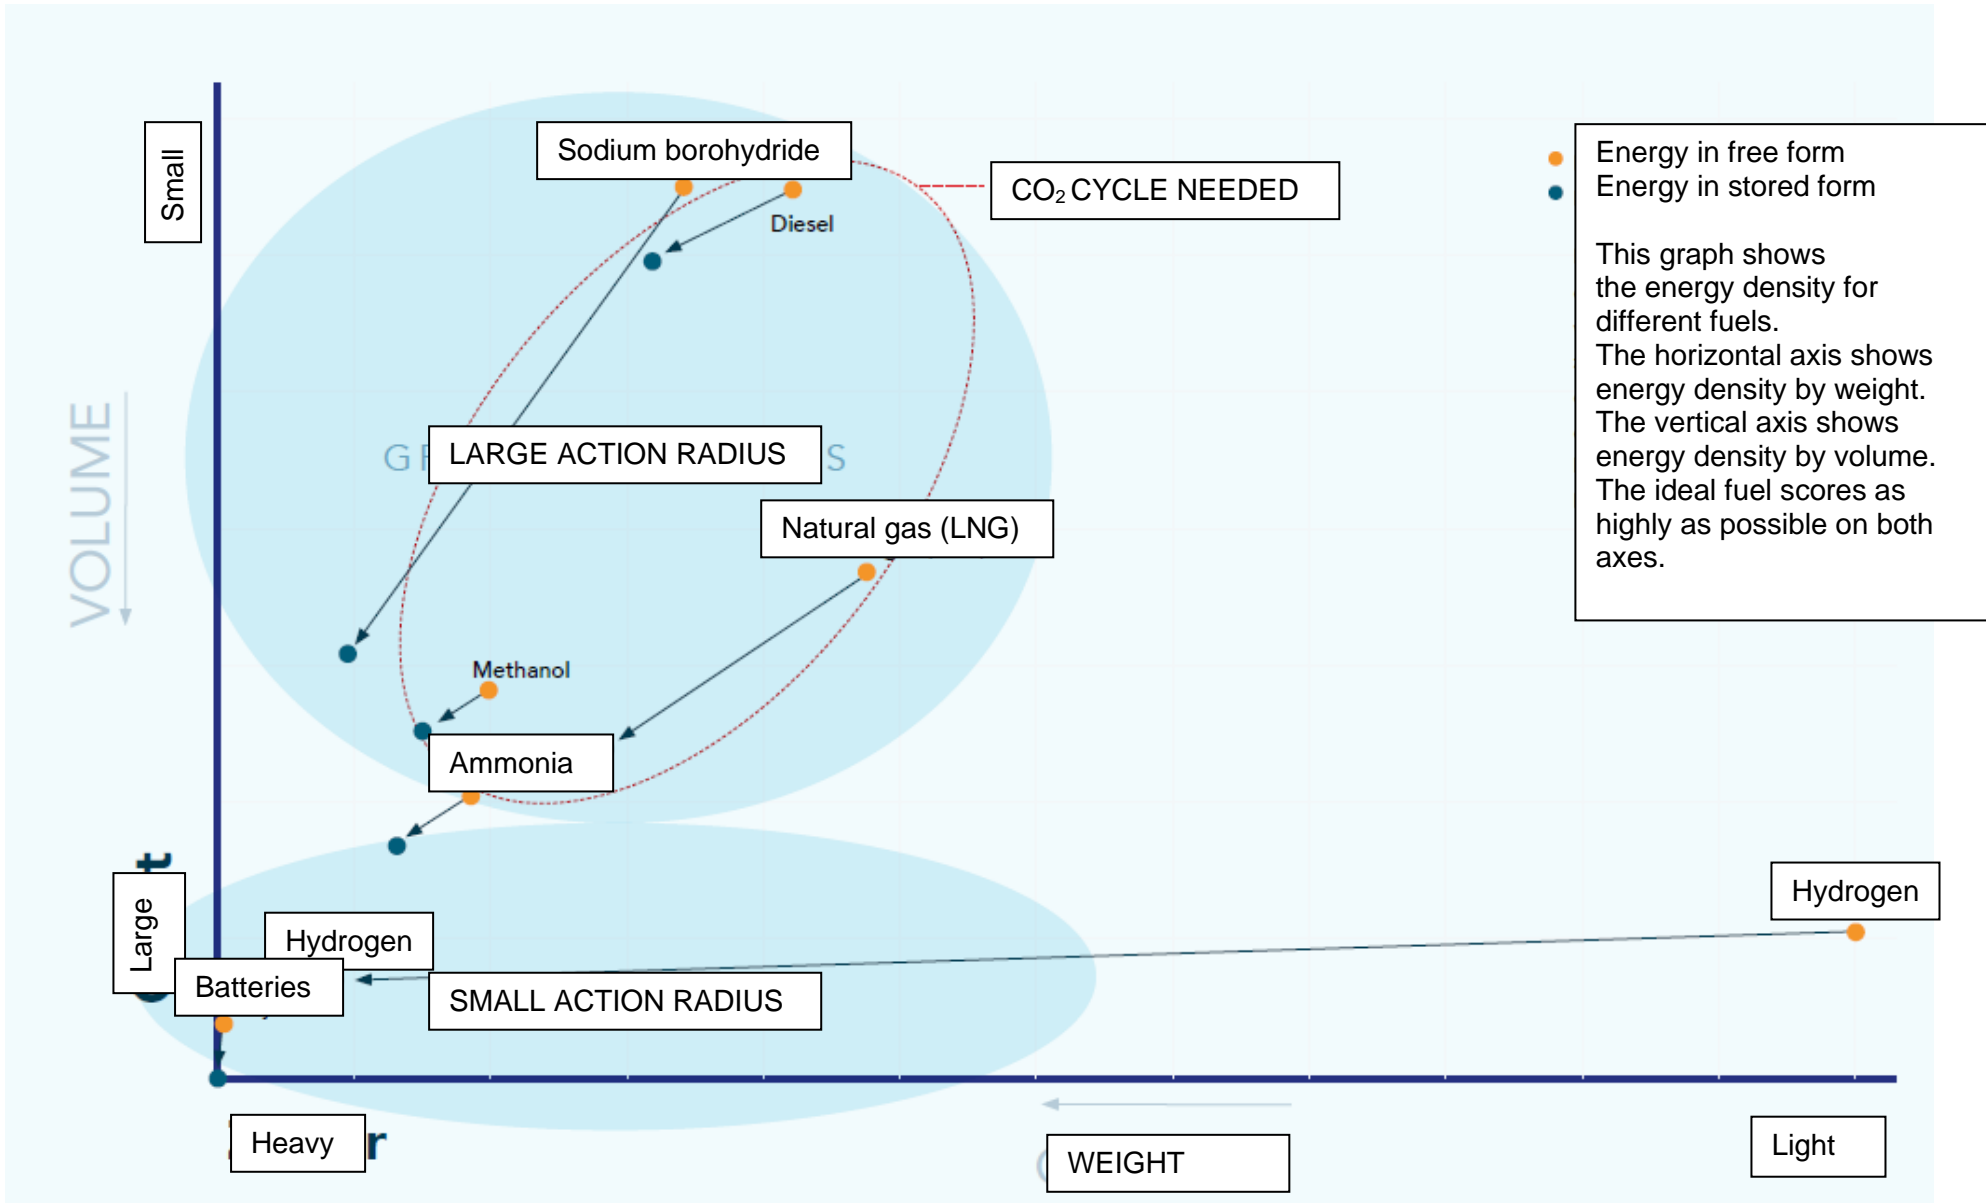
Small

Sodium borohydride

$CO_2$ CYCLE NEEDED

Diesel

VOLUME

G LARGE ACTION RADIUS S

Natural gas (LNG)

Methanol

Ammonia

Large

Hydrogen

Batteries

SMALL ACTION RADIUS

Hydrogen

Heavy

WEIGHT

Light

Energy in free form
Energy in stored form

This graph shows the energy density for different fuels.
The horizontal axis shows energy density by weight.
The vertical axis shows energy density by volume.
The ideal fuel scores as highly as possible on both axes.